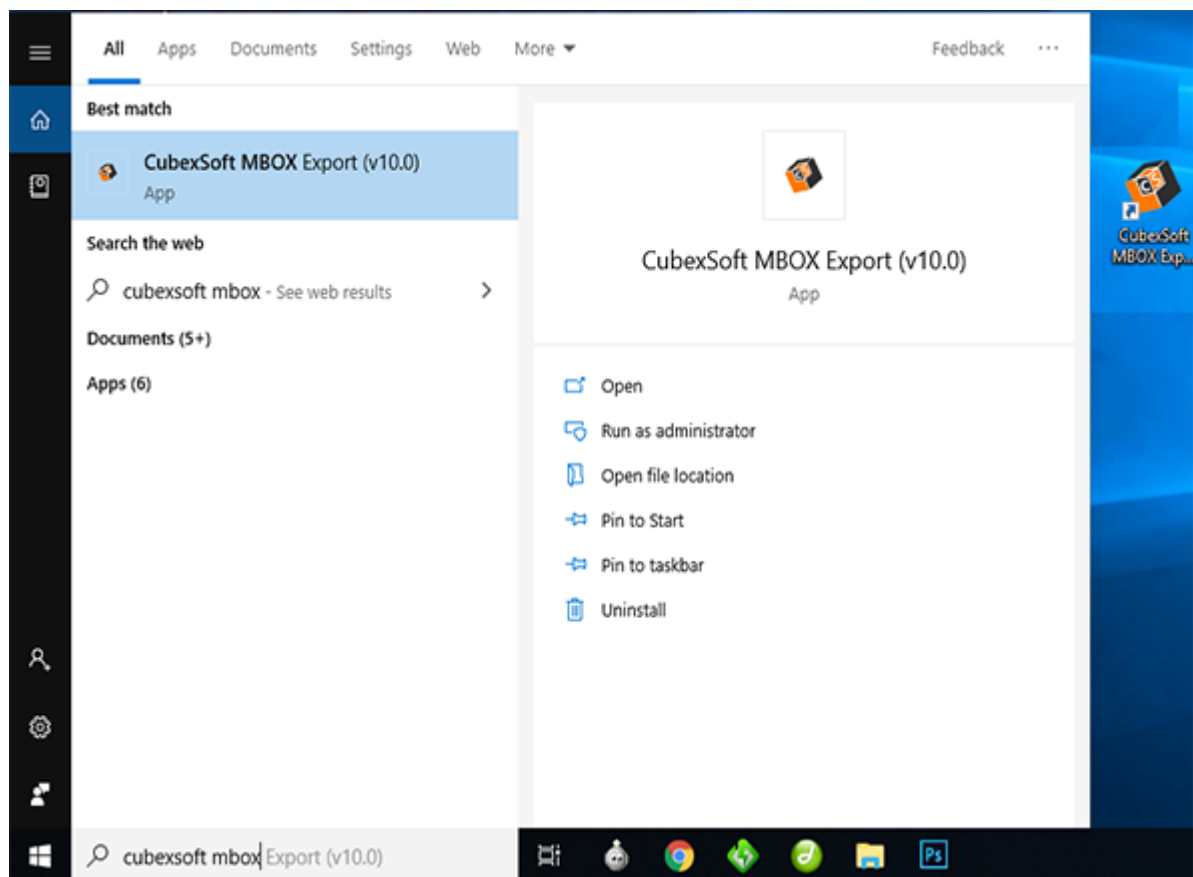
All Apps Documents Settings Web More Feedback ···

Best match

CubexSoft MBOX Export (v10.0)
App

Search the web

cubexsoft mbox - See web results

Documents (5+)

Apps (6)

CubexSoft MBOX Export (v10.0)
App

Open

Run as administrator

Open file location

Pin to Start

Pin to taskbar

Uninstall

CubexSoft MBOX Exp...

cubexsoft mbox Export (v10.0)

Ps